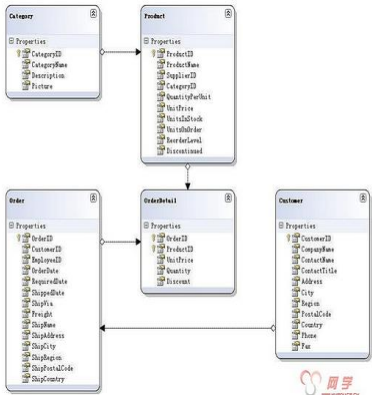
Category

Properties
CategoryID
CategoryName
Description
Picture

Product

Properties
ProductID
ProductName
SupplierID
CategoryID
QuantityPerUnit
UnitPrice
UnitsInStock
UnitsOnOrder
ReorderLevel
Discontinued

Order

Properties
OrderID
CustomerID
EmployeeID
OrderDate
RequiredDate
ShippedDate
ShipVia
Freight
ShipName
ShipAddress
ShipCity
ShipRegion
ShipPostalCode
ShipCountry

OrderDetail

Properties
OrderID
ProductID
UnitPrice
Quantity
Discount

Customer

Properties
CustomerID
CompanyName
ContactName
ContactTitle
Address
City
Region
PostalCode
Country
Phone
Fax

网学